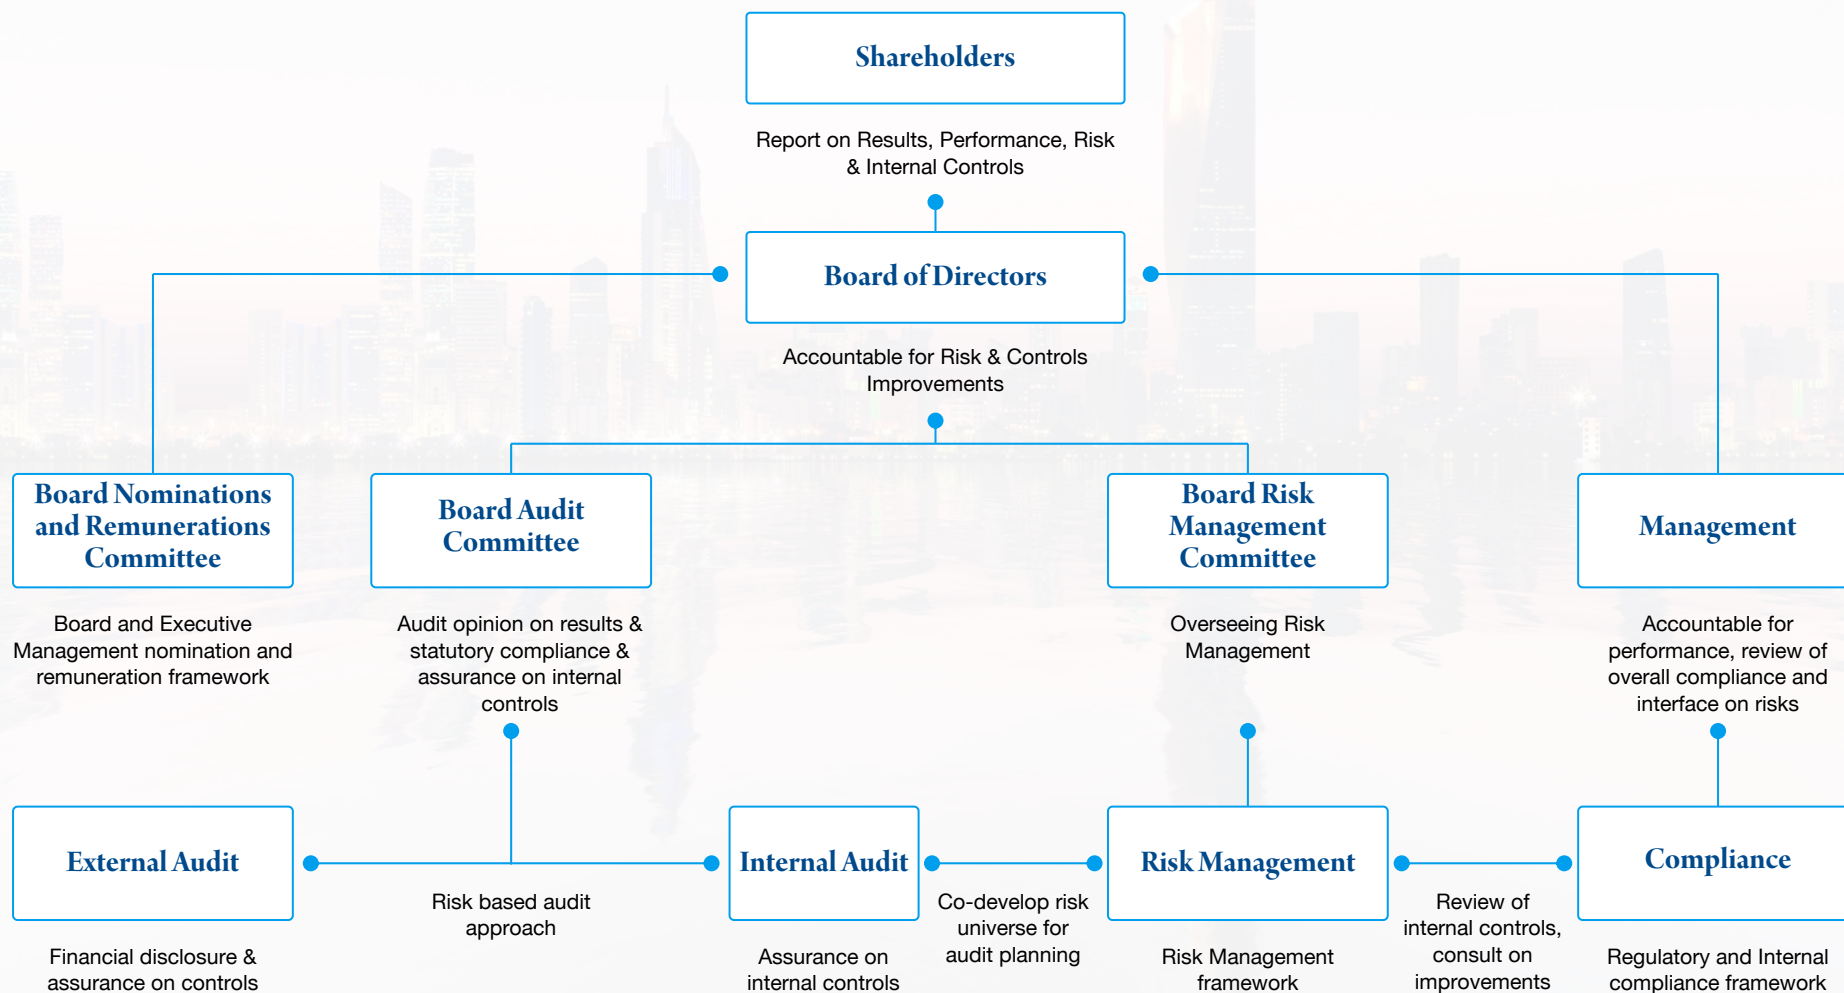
Shareholders

Report on Results, Performance, Risk & Internal Controls

Board of Directors

Accountable for Risk & Controls Improvements

Board Nominations and Remunerations Committee

Board and Executive Management nomination and remuneration framework

Board Audit Committee

Audit opinion on results & statutory compliance & assurance on internal controls

Board Risk Management Committee

Overseeing Risk Management

Management

Accountable for performance, review of overall compliance and interface on risks

External Audit

Financial disclosure & assurance on controls

Risk based audit approach

Internal Audit

Assurance on internal controls

Co-develop risk universe for audit planning

Risk Management

Risk Management framework

Review of internal controls, consult on improvements

Compliance

Regulatory and Internal compliance framework